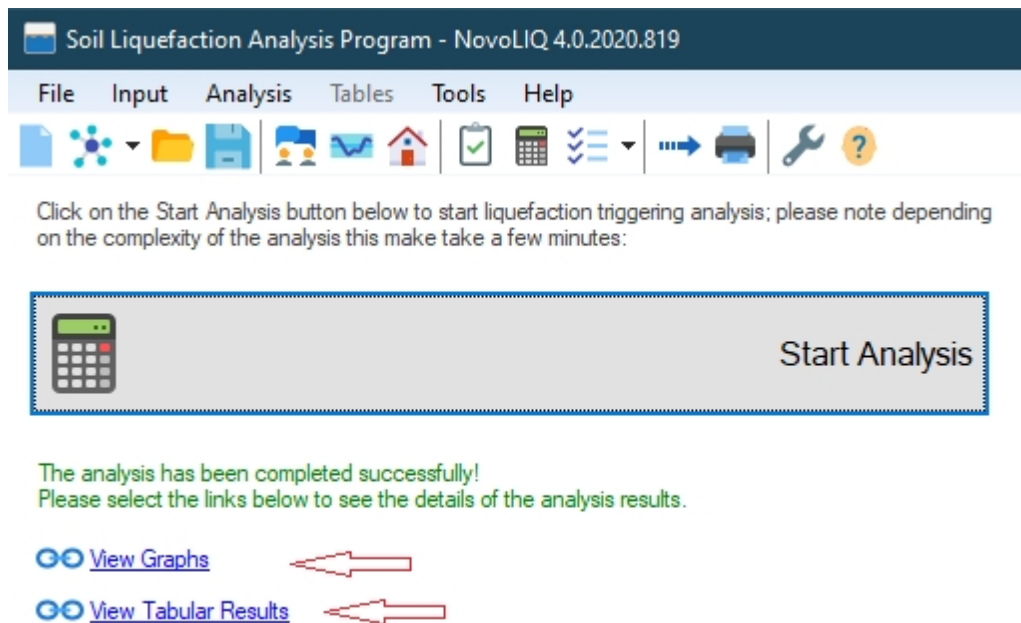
Soil Liquefaction Analysis Program - NovoLIQ 4.0.2020.819

File Input Analysis Tables Tools Help

Click on the Start Analysis button below to start liquefaction triggering analysis; please note depending on the complexity of the analysis this make take a few minutes:

Start Analysis

The analysis has been completed successfully!
Please select the links below to see the details of the analysis results.

View Graphs

View Tabular Results